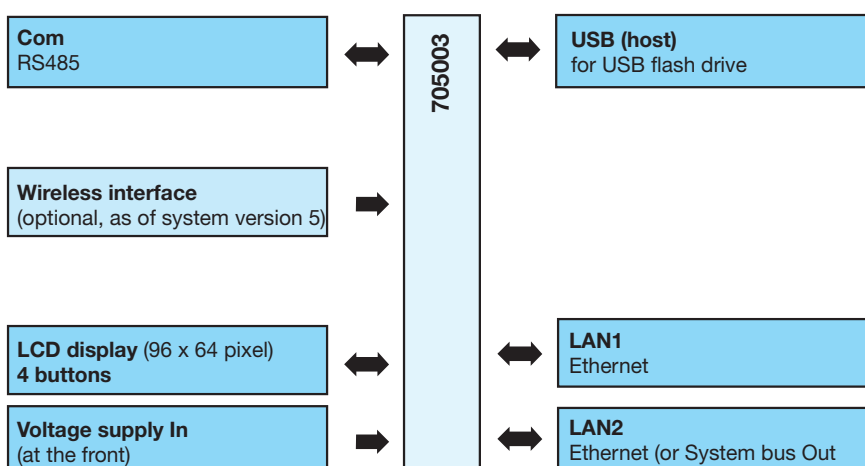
Com
RS485

705003

USB (host)
for USB flash drive

Wireless interface
(optional, as of system version 5)

LCD display (96 x 64 pixel)
4 buttons

LAN1
Ethernet

Voltage supply In
(at the front)

LAN2
Ethernet (or System bus Out